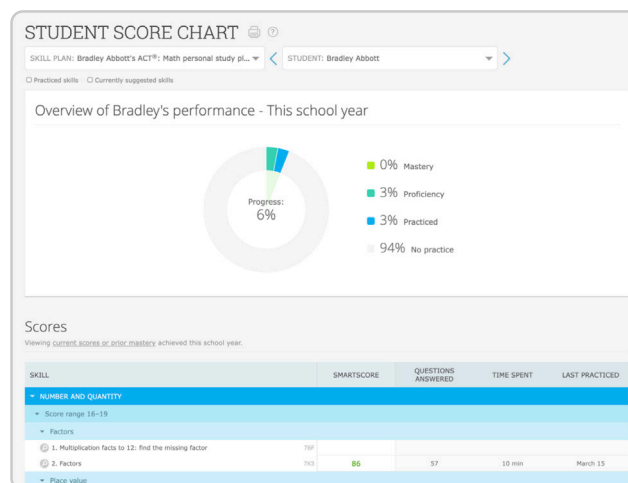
STUDENT SCORE CHART

SKILL PLAN: Bradley Abbott's ACT®: Math personal study pl... | STUDENT: Bradley Abbott

Practiced skills  Currently suggested skills

Overview of Bradley's performance - This school year

Progress: 6%

0% Mastery

3% Proficiency

3% Practiced

94% No practice

Scores

Viewing current scores or prior mastery achieved this school year.

| SKILL | SMARTSCORE | QUESTIONS ANSWERED | TIME SPENT | LAST PRACTICED |
|---|---|---|---|---|
| NUMBER AND QUANTITY | | | | |
| Score range 16–19 | | | | |
| Factors | | | | |
| 1. Multiplication facts to 12: find the missing factor 76F | | | | |
| 2. Factors 7X5 | 86 | 57 | 10 min | March 15 |
| Place value | | | | |